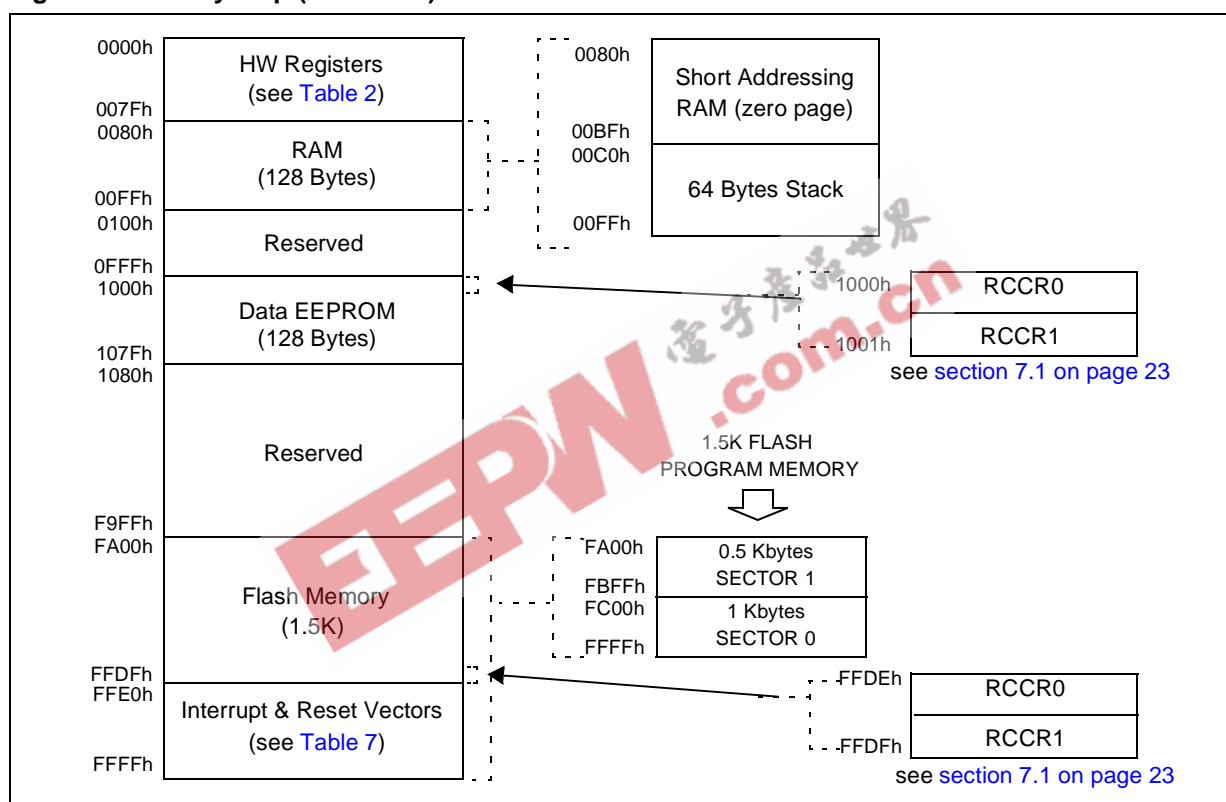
0000h
HW Registers
(see Table 2)
007Fh
0080h
RAM
(128 Bytes)
00FFh
0100h
Reserved
0FFFh
1000h
Data EEPROM
(128 Bytes)
107Fh
1080h
Reserved
F9FFh
FA00h
Flash Memory
(1.5K)
FFDFh
FFE0h
Interrupt & Reset Vectors
(see Table 7)
FFFFh

0080h
Short Addressing RAM (zero page)
00BFh
00C0h
64 Bytes Stack
00FFh

1000h
RCCR0
1001h
RCCR1
see section 7.1 on page 23

1.5K FLASH PROGRAM MEMORY

FA00h
0.5 Kbytes SECTOR 1
FBFFh
FC00h
1 Kbytes SECTOR 0
FFFFh

FFDEh
RCCR0
FFDFh
RCCR1
see section 7.1 on page 23

EEPW .com.cn